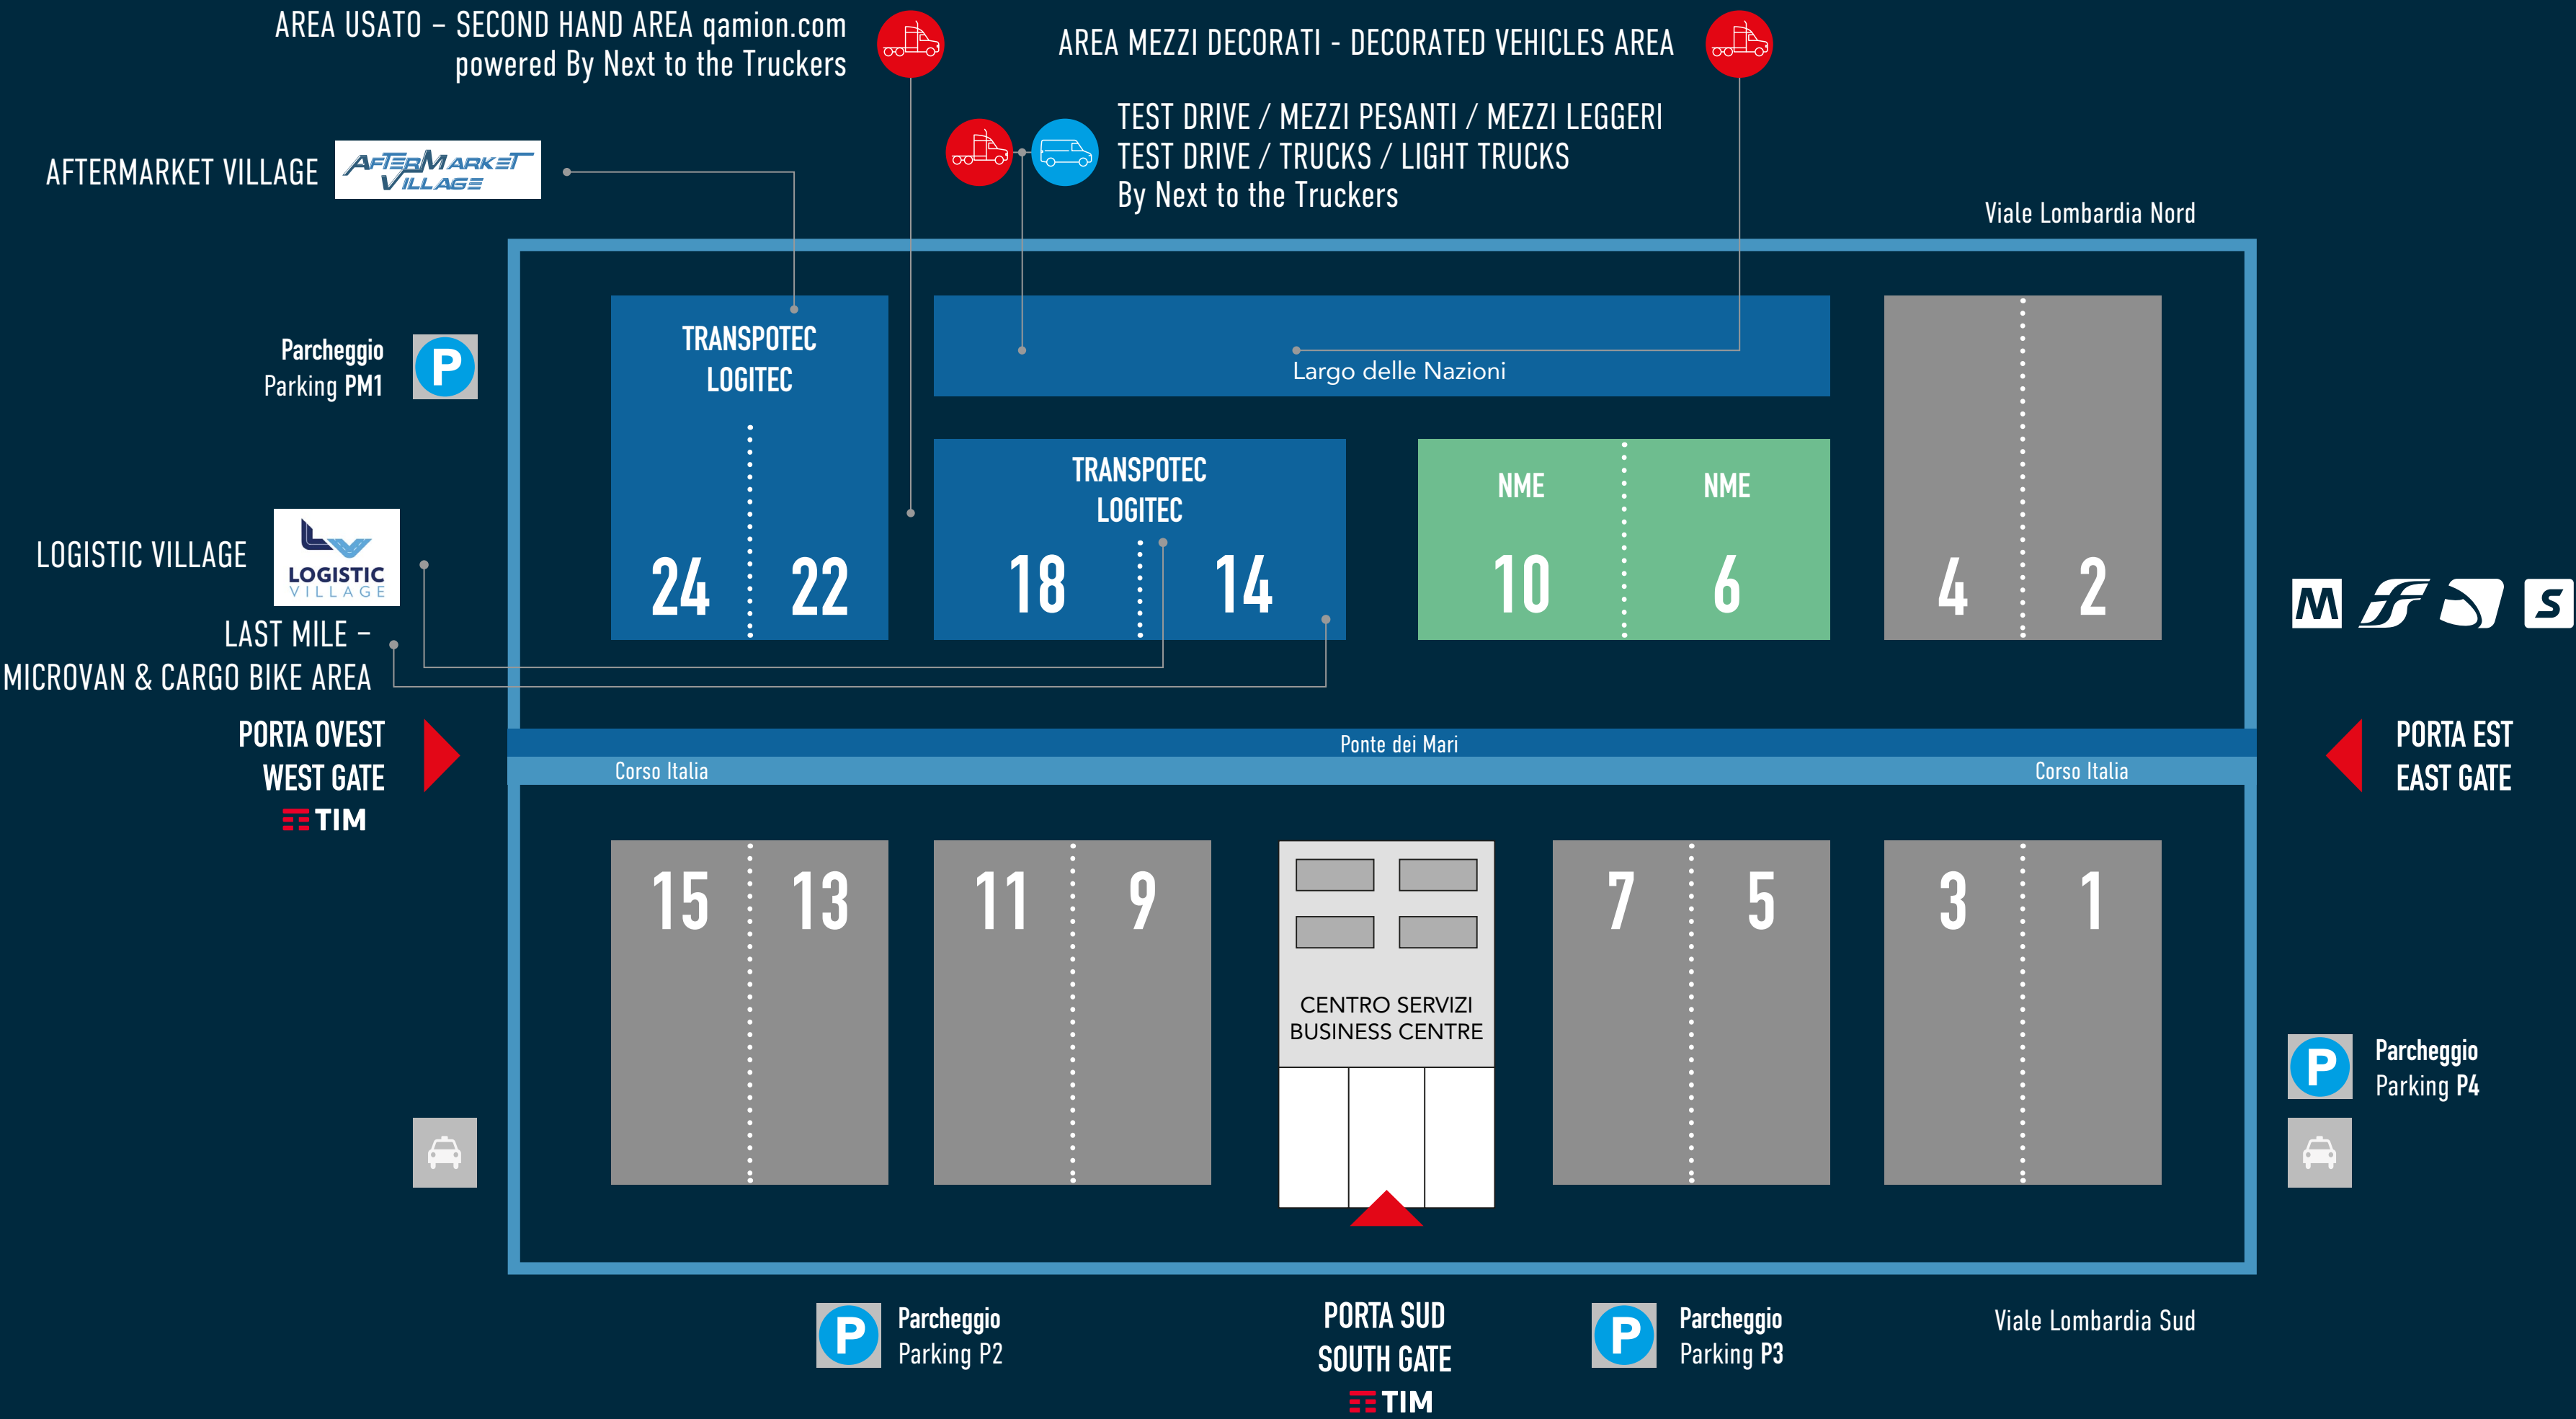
AREA USATO – SECOND HAND AREA qamion.com
powered By Next to the Truckers

AREA MEZZI DECORATI - DECORATED VEHICLES AREA

AFTERMARKET VILLAGE AFTERMARKET VILLAGE

TEST DRIVE / MEZZI PESANTI / MEZZI LEGGERI
TEST DRIVE / TRUCKS / LIGHT TRUCKS
By Next to the Truckers

Viale Lombardia Nord

Parcheggio
Parking PM1

P

TRANSPOTEC
LOGITEC

Largo delle Nazioni

TRANSPOTEC
LOGITEC

NME

NME

LOGISTIC VILLAGE

LOGISTIC VILLAGE

24 22

18 14

10 6

4 2

M S

LAST MILE –
MICROVAN & CARGO BIKE AREA

PORTA OVEST
WEST GATE
TIM

Ponte dei Mari

Corso Italia

Corso Italia

PORTA EST
EAST GATE

15 13

11 9

CENTRO SERVIZI
BUSINESS CENTRE

7 5

3 1

P

Parcheggio
Parking P4

P

Parcheggio
Parking P2

PORTA SUD
SOUTH GATE
TIM

P

Parcheggio
Parking P3

Viale Lombardia Sud